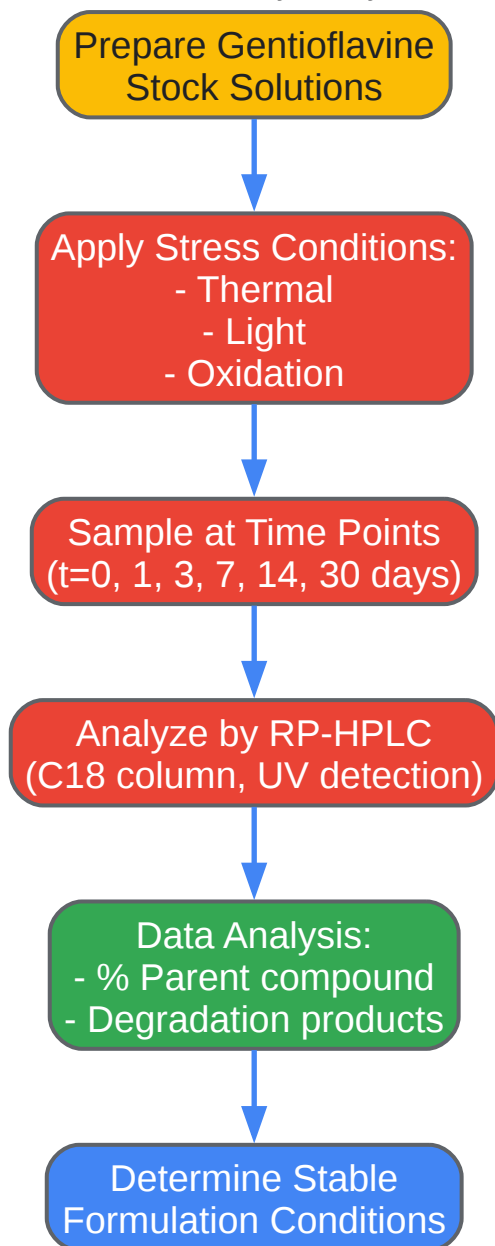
Prepare Gentioflavine Stock Solutions

Apply Stress Conditions:
- Thermal
- Light
- Oxidation

Sample at Time Points
(t=0, 1, 3, 7, 14, 30 days)

Analyze by RP-HPLC
(C18 column, UV detection)

Data Analysis:
- % Parent compound
- Degradation products

Determine Stable Formulation Conditions